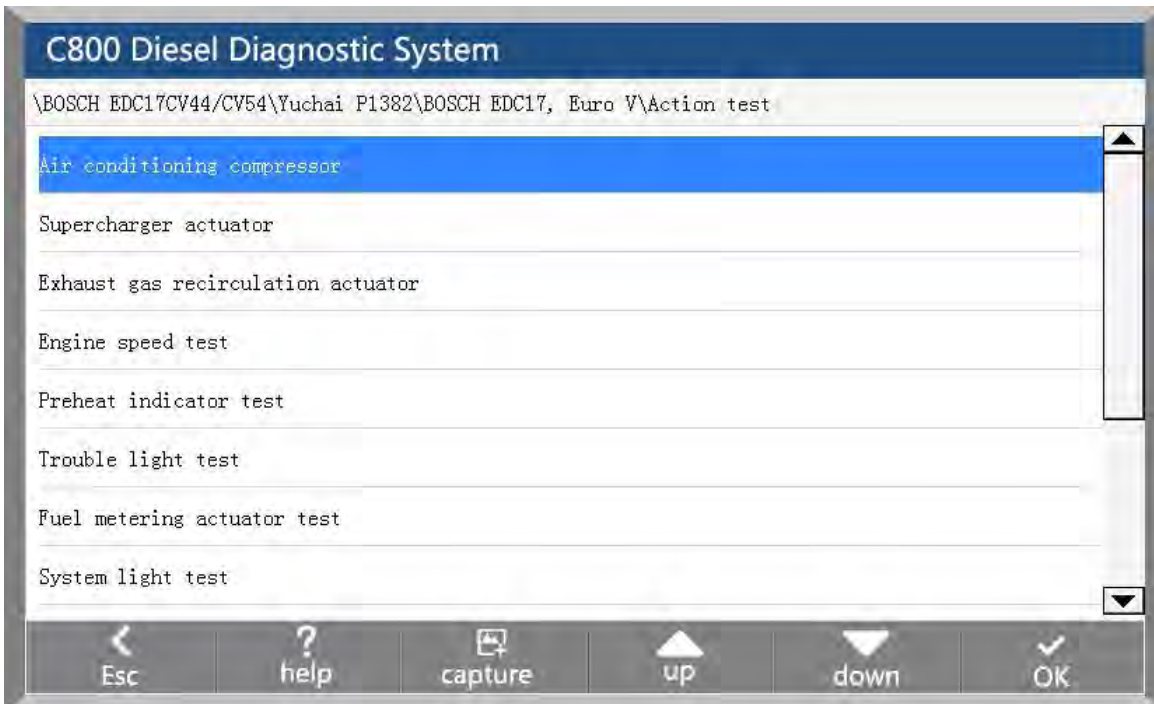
C800 Diesel Diagnostic System

\BOSCH EDC17CV44/CV54\Yuchai P1382\BOSCH EDC17, Euro V\Action test

Air conditioning compressor

Supercharger actuator

Exhaust gas recirculation actuator

Engine speed test

Preheat indicator test

Trouble light test

Fuel metering actuator test

System light test

Esc

help

capture

up

down

OK